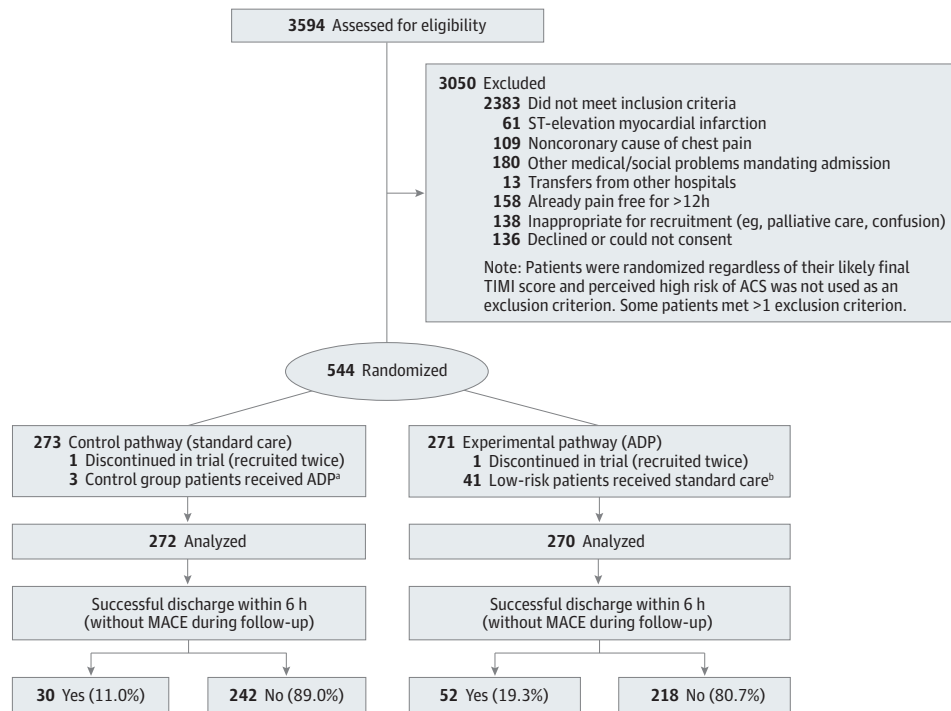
**3594** Assessed for eligibility

**3050** Excluded
**2383** Did not meet inclusion criteria
**61** ST-elevation myocardial infarction
**109** Noncoronary cause of chest pain
**180** Other medical/social problems mandating admission
**13** Transfers from other hospitals
**158** Already pain free for >12h
**138** Inappropriate for recruitment (eg, palliative care, confusion)
**136** Declined or could not consent

Note: Patients were randomized regardless of their likely final TIMI score and perceived high risk of ACS was not used as an exclusion criterion. Some patients met >1 exclusion criterion.

**544** Randomized

**273** Control pathway (standard care)
**1** Discontinued in trial (recruited twice)
**3** Control group patients received ADP$^{a}$

**271** Experimental pathway (ADP)
**1** Discontinued in trial (recruited twice)
**41** Low-risk patients received standard care$^{b}$

**272** Analyzed

**270** Analyzed

Successful discharge within 6 h (without MACE during follow-up)

Successful discharge within 6 h (without MACE during follow-up)

**30** Yes (11.0%)

**242** No (89.0%)

**52** Yes (19.3%)

**218** No (80.7%)